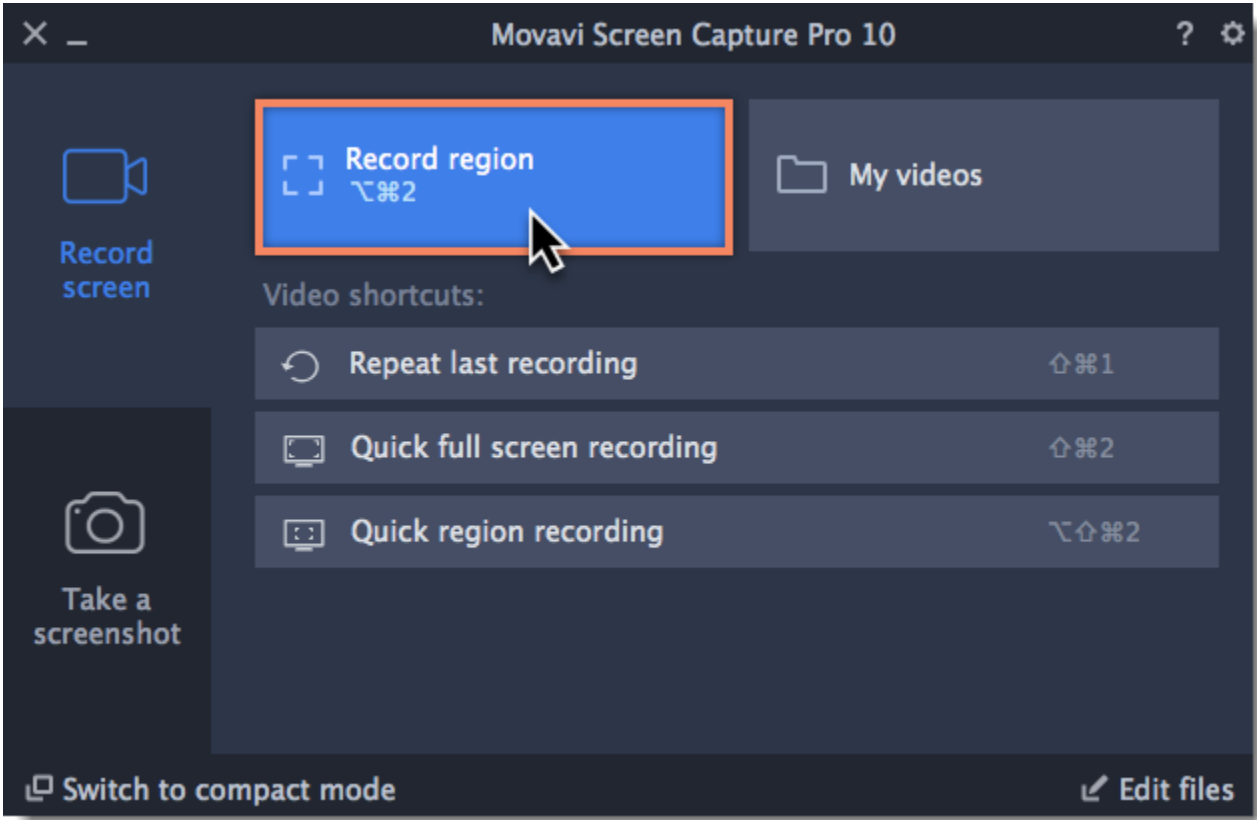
× _ Movavi Screen Capture Pro 10 ? ⚙

Record screen

Record region
⌥⌘2

My videos

Video shortcuts:

Repeat last recording ⇧⌘1

Quick full screen recording ⇧⌘2

Quick region recording ⌥⇧⌘2

Take a screenshot

Switch to compact mode

Edit files